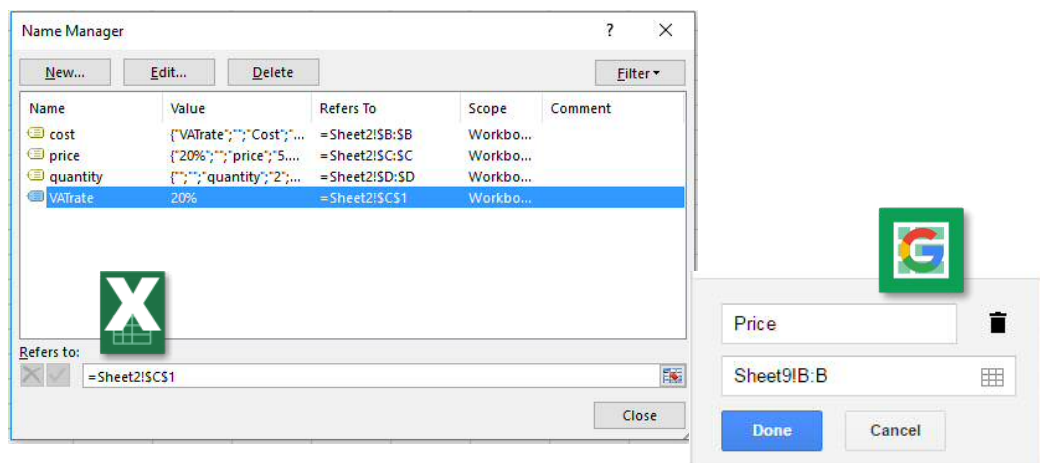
Name Manager

?

New...

Edit...

Delete

Filter

| Name | Value | Refers To | Scope | Comment |
|---|---|---|---|---|
| cost | {"VATrate";"";"Cost";"... | =Sheet2!$B:$B | Workbo... | |
| price | {"20%";"";"price";"5.... | =Sheet2!$C:$C | Workbo... | |
| quantity | {"";"";"quantity";"2";... | =Sheet2!$D:$D | Workbo... | |
| VATrate | 20% | =Sheet2!$C$1 | Workbo... | |

Refers to:

=Sheet2!$C$1

Close

Price

Sheet9!B:B

Done

Cancel